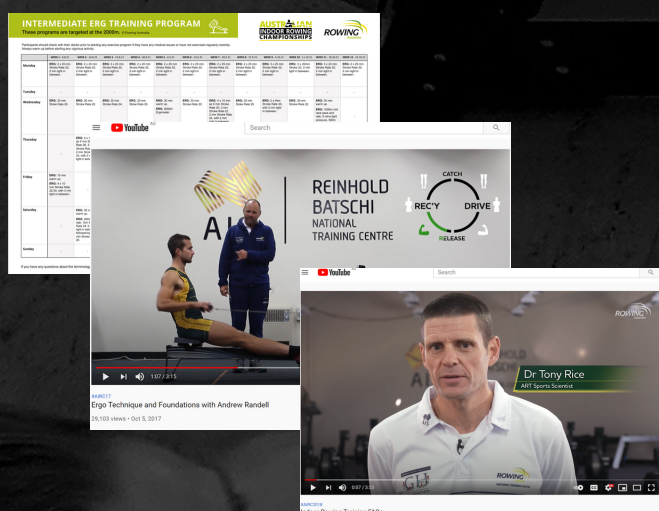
INTERMEDIATE ERG TRAINING PROGRAM

These programs are targeted at the 2000m.

AUSTRALIAN INDOOR ROWING CHAMPIONSHIPS

ROWING

Monday

Tuesday

Wednesday

Thursday

Friday

Saturday

Sunday

If you have any questions about the terminology

YouTube

Search

AIS

REINHOLD BATSCHI NATIONAL TRAINING CENTRE

CATCH

REC'Y

DRIVE

RELEASE

1:07 / 3:15

#AIRC17

Ergo Technique and Foundations with Andrew Randell

29,103 views • Oct 5, 2017

YouTube

Search

ROWING

Dr Tony Rice

AIRT Sports Scientist

ROWING

0:07 / 3:33

#AIRC2018

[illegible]